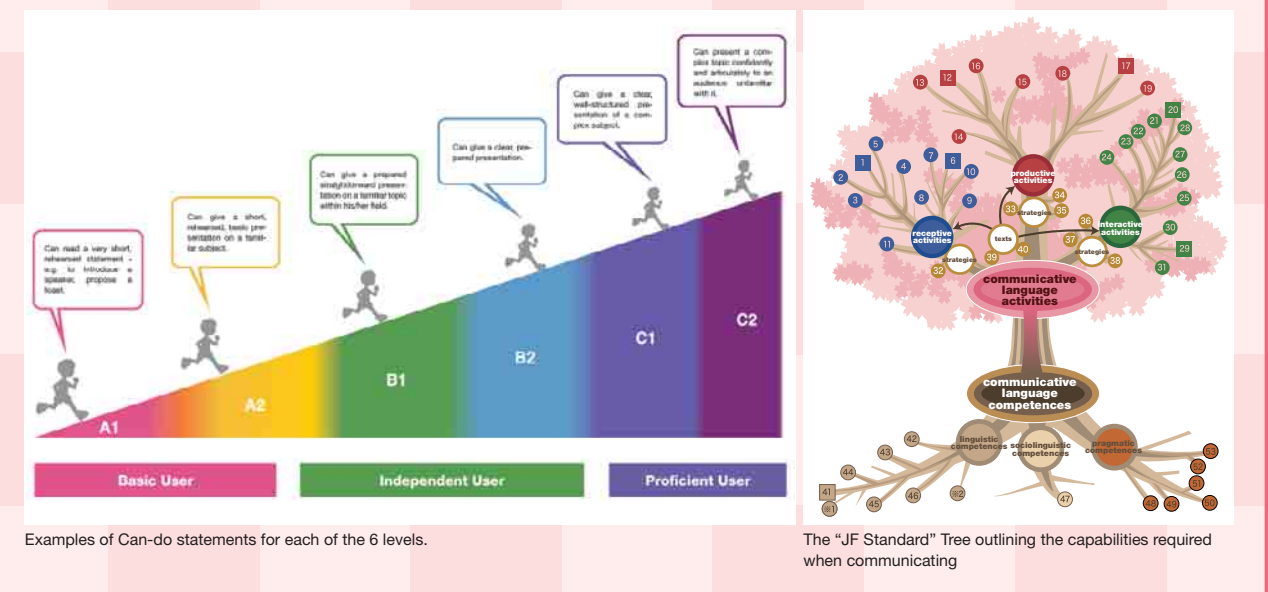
Can read a very short, rehearsed statement – e.g. to introduce a speaker, propose a toast.

Can give a short, rehearsed, basic presentation on a familiar subject.

Can give a prepared straightforward presentation on a familiar topic within his/her field.

Can give a clear, prepared presentation.

Can give a clear, well-structured presentation of a complex subject.

Can present a complex topic confidently and articulately to an audience unfamiliar with it.

A1

A2

B1

B2

C1

C2

Basic User

Independent User

Proficient User

Examples of Can-do statements for each of the 6 levels.

13 12 16 15 18 17 19
5 14 20
1 4 7 6 10 22 21 28
2 productive activities 24 23 27
3 8 9 34 26
33 strategies 35 25
receptive activities texts 36 interactive activities 30
11 40 37 29
strategies 39 strategies 38 31
32
communicative language activities
communicative language competences
42 linguistic competences sociolinguistic competences pragmatic competences
43 53
44 52
41 46 47 51
45 ※2 49 48 50
※1

The “JF Standard” Tree outlining the capabilities required when communicating